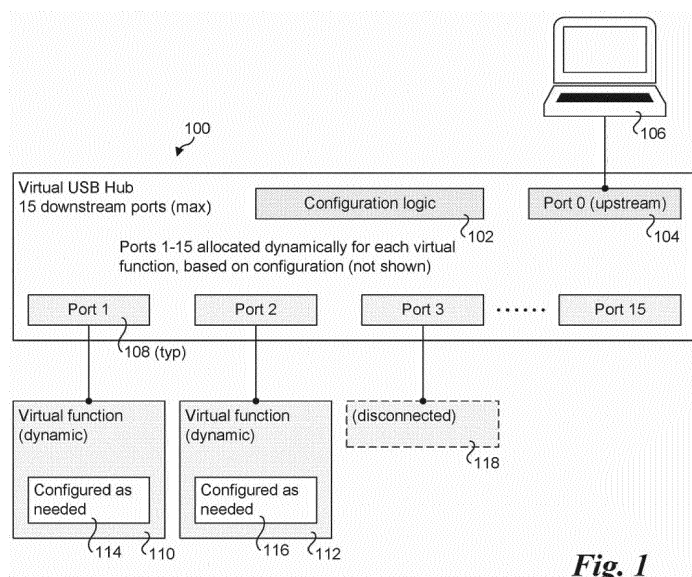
100

106

Virtual USB Hub
15 downstream ports (max)

Configuration logic

102

Port 0 (upstream)

104

Ports 1-15 allocated dynamically for each virtual function, based on configuration (not shown)

Port 1

Port 2

Port 3

Port 15

108 (typ)

Virtual function (dynamic)

Configured as needed

114

110

Virtual function (dynamic)

Configured as needed

116

112

(disconnected)

118

Fig. 1